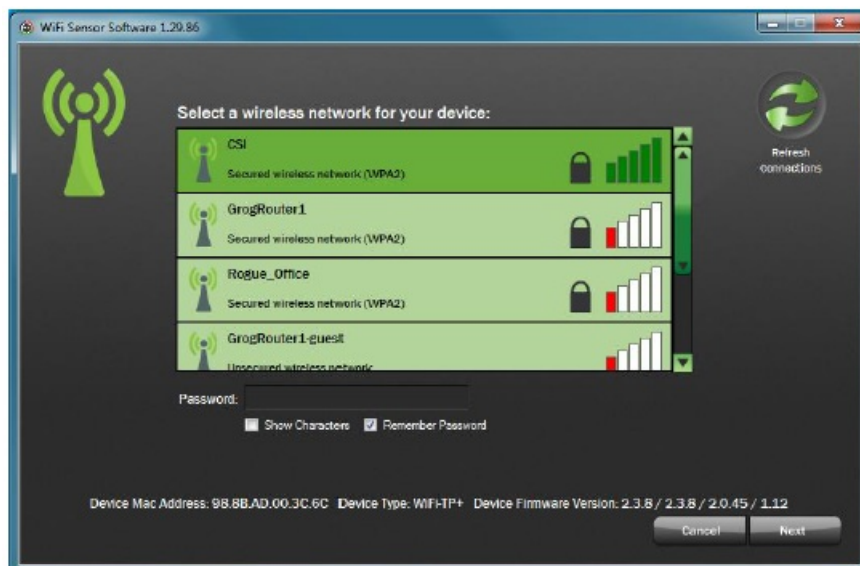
WiFi Sensor Software 1.29.86

Select a wireless network for your device:

CSI
Secured wireless network (WPA2)

GrogRouter1
Secured wireless network (WPA2)

Rogue_Office
Secured wireless network (WPA2)

GrogRouter1-guest
Unsecured wireless network

Refresh connections

Password:

Show Characters
Remember Password

Device Mac Address: 98.8B.AD.00.3C.6C Device Type: WiFi-TP+ Device Firmware Version: 2.3.8 / 2.3.8 / 2.0.45 / 1.12

Cancel
Next